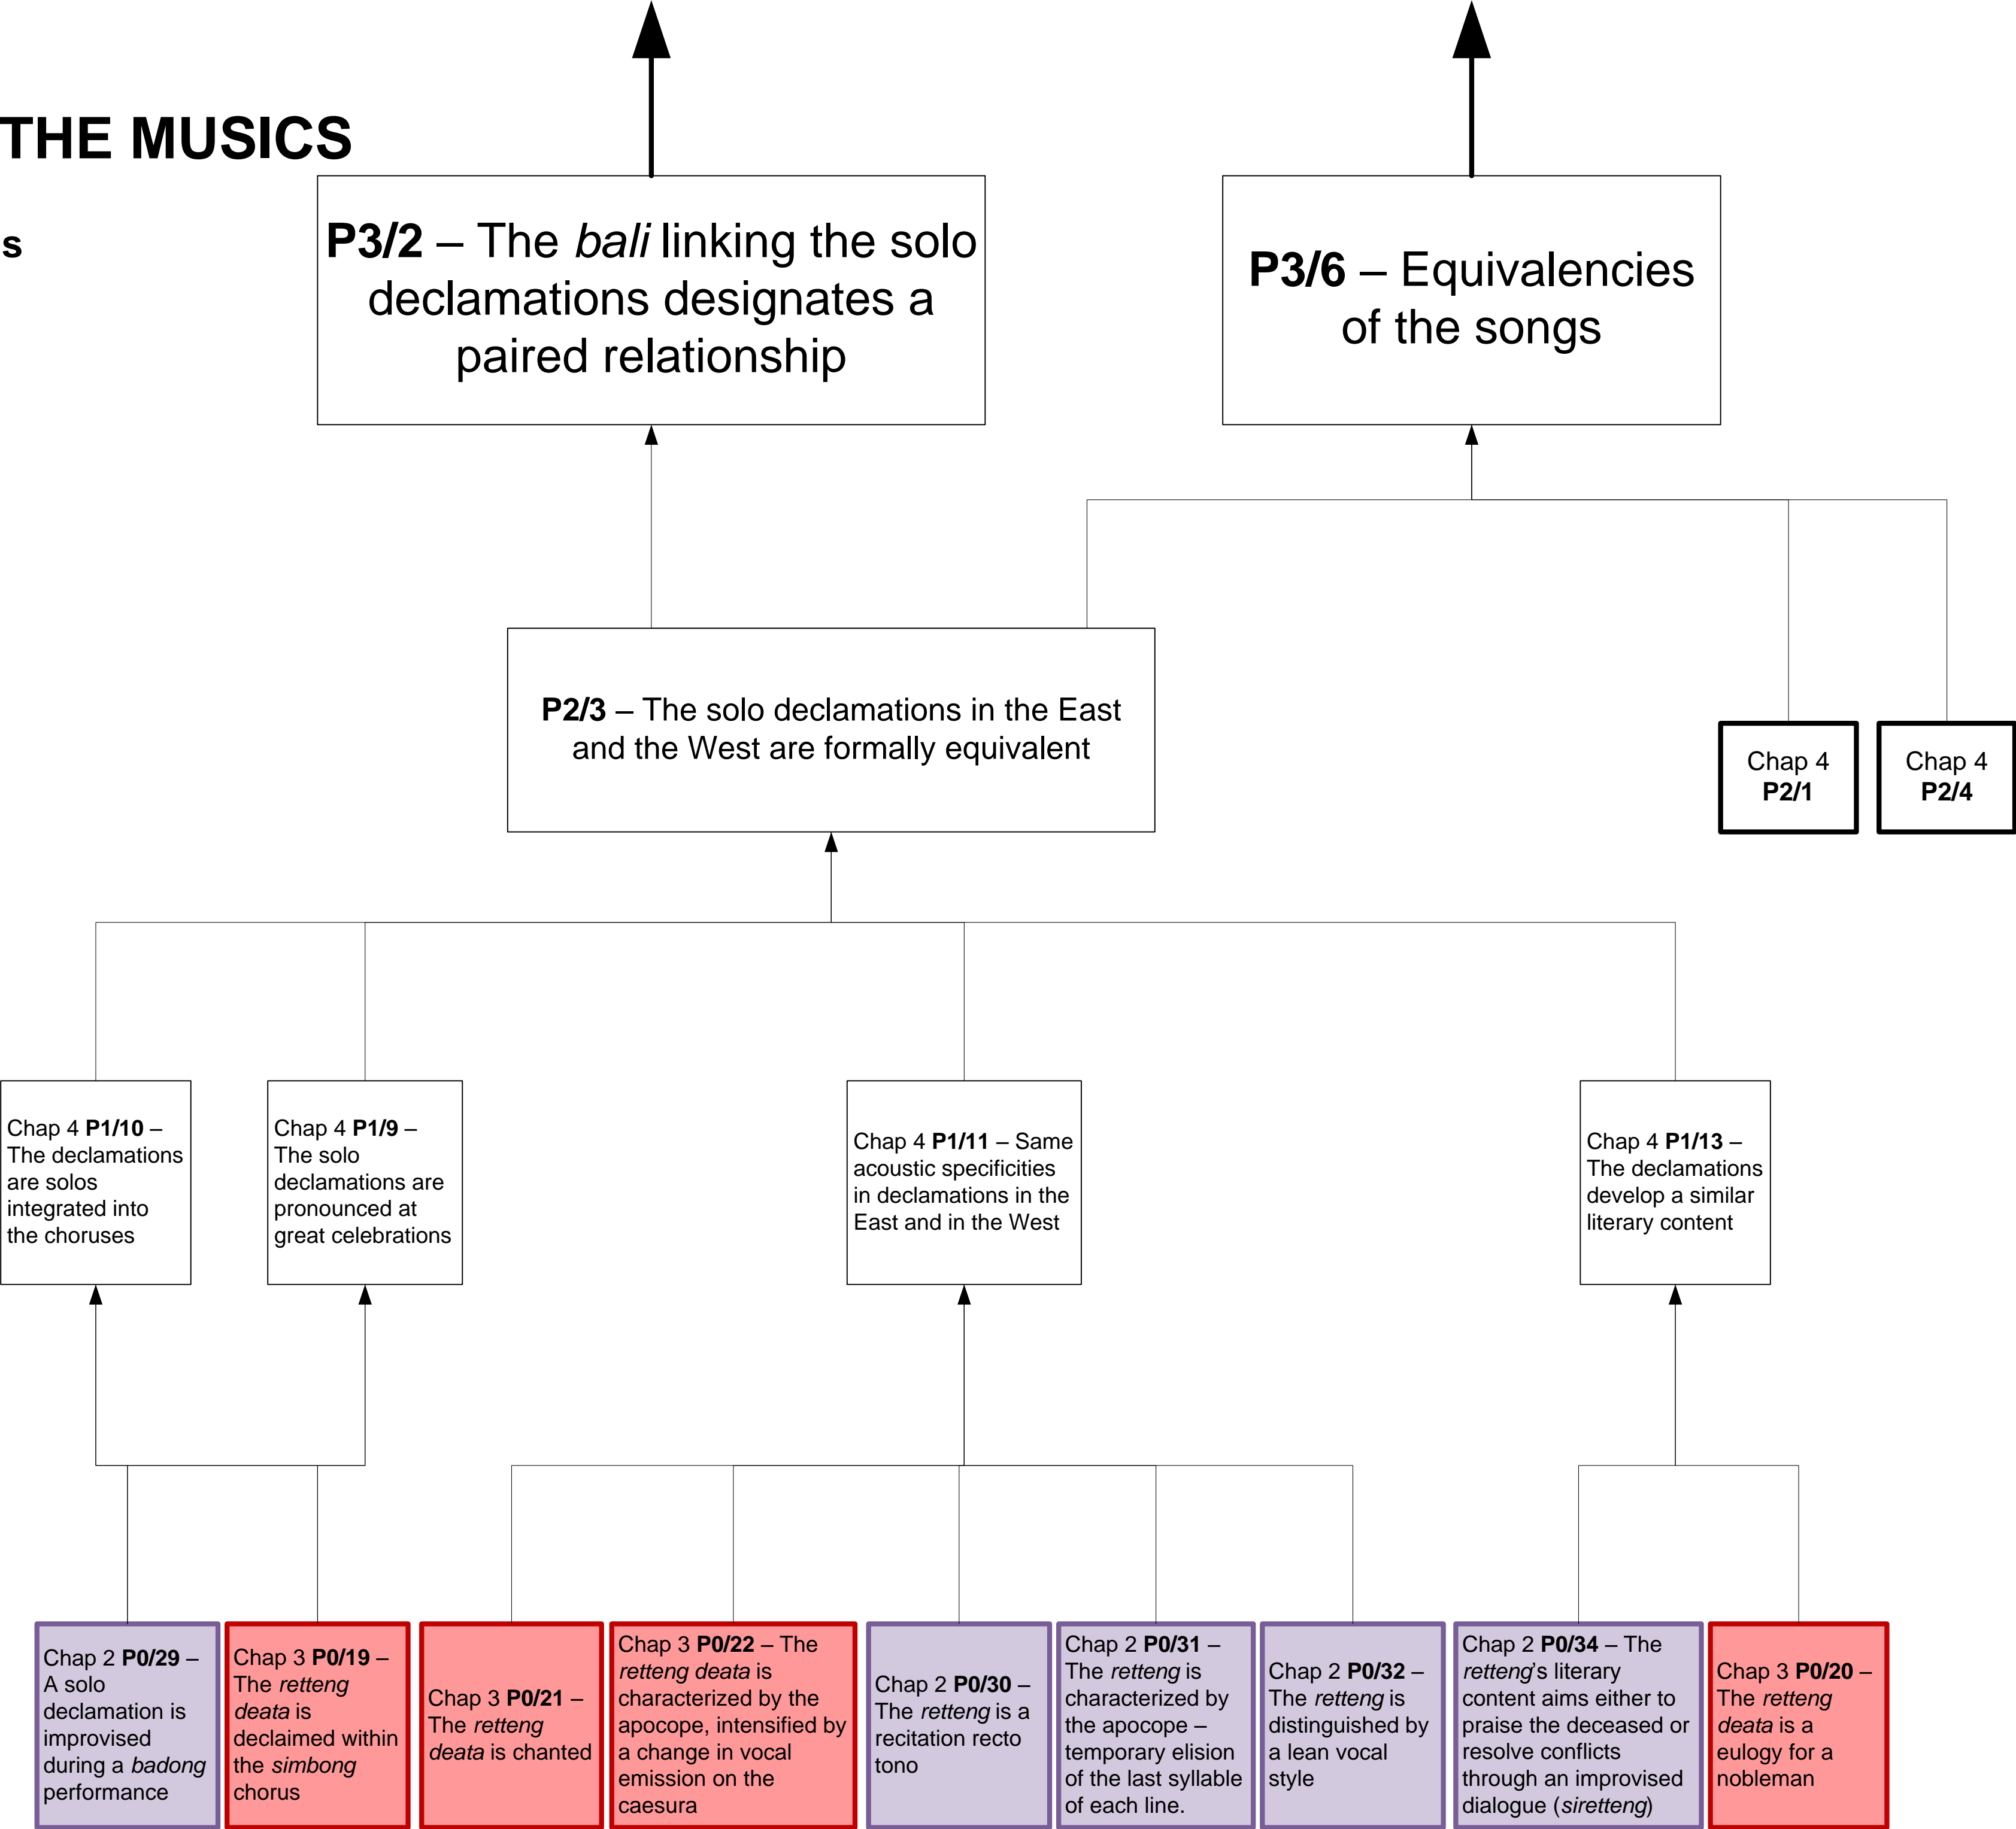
THE MUSICS

s

**P3/2** – The *bali* linking the solo declamations designates a paired relationship

**P3/6** – Equivalencies of the songs

**P2/3** – The solo declamations in the East and the West are formally equivalent

Chap 4 **P2/1**

Chap 4 **P2/4**

Chap 4 **P1/10** – The declamations are solos integrated into the choruses

Chap 4 **P1/9** – The solo declamations are pronounced at great celebrations

Chap 4 **P1/11** – Same acoustic specificities in declamations in the East and in the West

Chap 4 **P1/13** – The declamations develop a similar literary content

Chap 2 **P0/29** – A solo declamation is improvised during a *badong* performance

Chap 3 **P0/19** – The *retteng deata* is declaimed within the *simbong* chorus

Chap 3 **P0/21** – The *retteng deata* is chanted

Chap 3 **P0/22** – The *retteng deata* is characterized by the apocope, intensified by a change in vocal emission on the caesura

Chap 2 **P0/30** – The *retteng* is a recitation recto tono

Chap 2 **P0/31** – The *retteng* is characterized by the apocope – temporary elision of the last syllable of each line.

Chap 2 **P0/32** – The *retteng* is distinguished by a lean vocal style

Chap 2 **P0/34** – The *retteng*'s literary content aims either to praise the deceased or resolve conflicts through an improvised dialogue (*siretteng*)

Chap 3 **P0/20** – The *retteng deata* is a eulogy for a nobleman